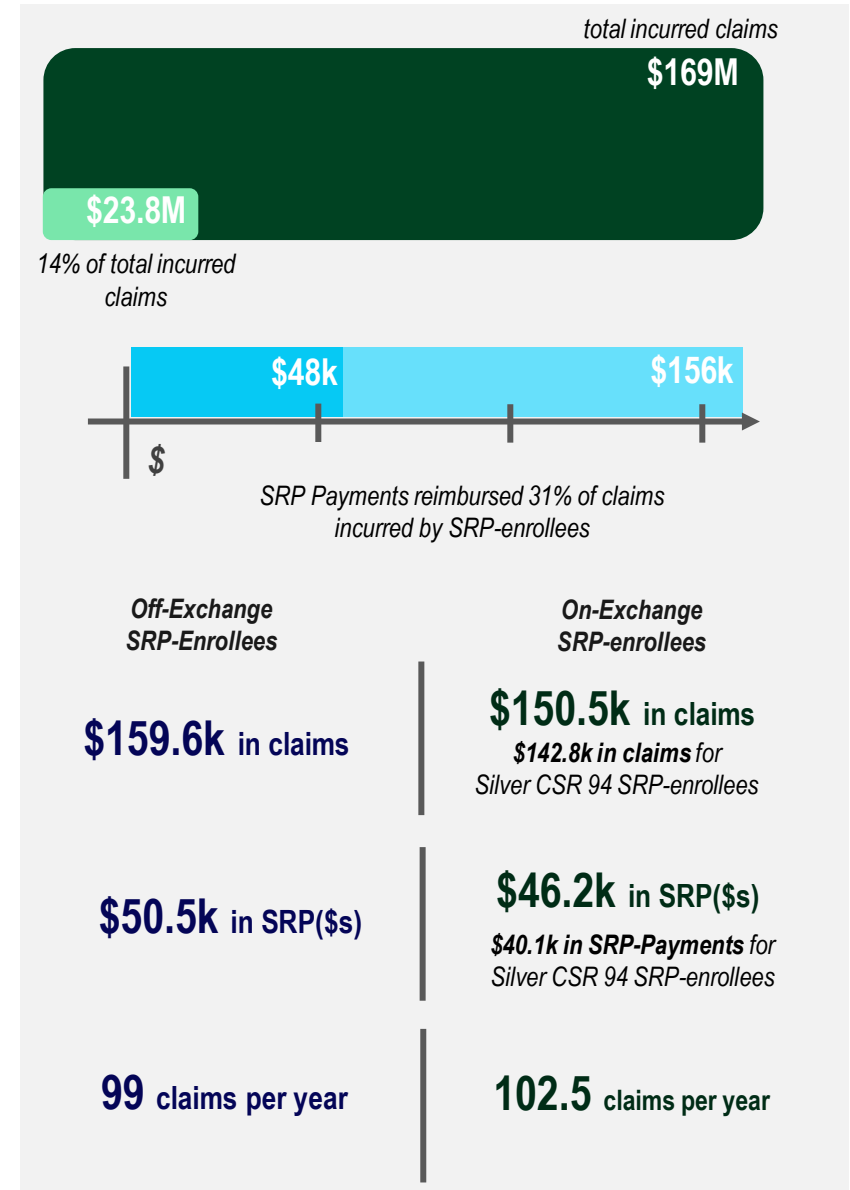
total incurred claims

$169M

$23.8M

14% of total incurred claims

$48k

$156k

$

SRP Payments reimbursed 31% of claims incurred by SRP-enrollees

Off-Exchange SRP-Enrollees

On-Exchange SRP-enrollees

$159.6k in claims

$150.5k in claims
$142.8k in claims for Silver CSR 94 SRP-enrollees

$50.5k in SRP($s)

$46.2k in SRP($s)
$40.1k in SRP-Payments for Silver CSR 94 SRP-enrollees

99 claims per year

102.5 claims per year